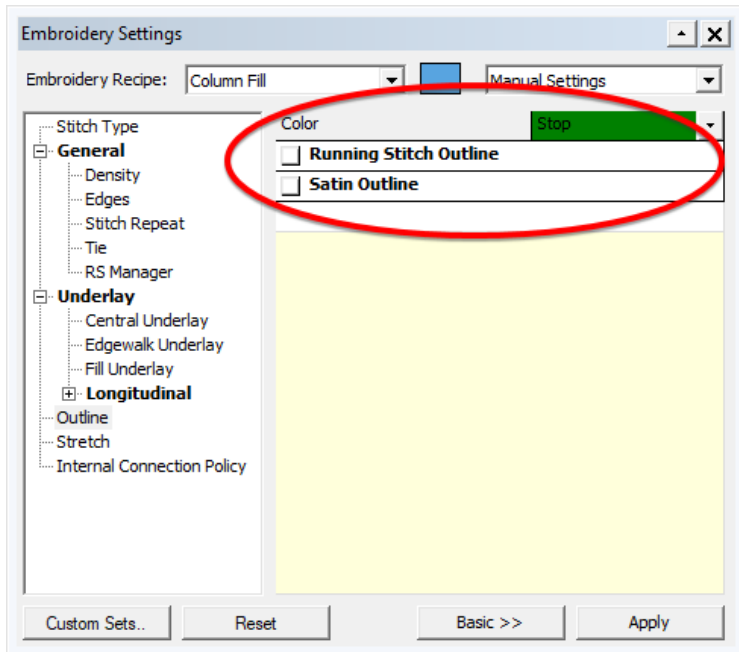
Embroidery Settings

Embroidery Recipe: Column Fill

Manual Settings

Stitch Type
General
Density
Edges
Stitch Repeat
Tie
RS Manager
Underlay
Central Underlay
Edgewalk Underlay
Fill Underlay
Longitudinal
Outline
Stretch
Internal Connection Policy

Color
Stop

Running Stitch Outline

Satin Outline

Custom Sets..
Reset
Basic >>
Apply